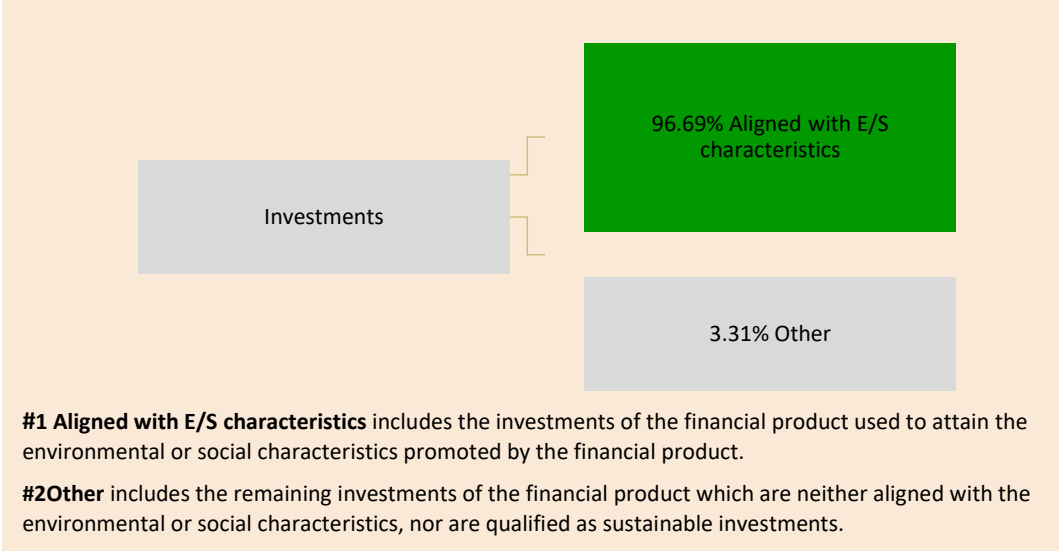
Investments

96.69% Aligned with E/S characteristics

3.31% Other

**#1 Aligned with E/S characteristics** includes the investments of the financial product used to attain the environmental or social characteristics promoted by the financial product.

**#2Other** includes the remaining investments of the financial product which are neither aligned with the environmental or social characteristics, nor are qualified as sustainable investments.